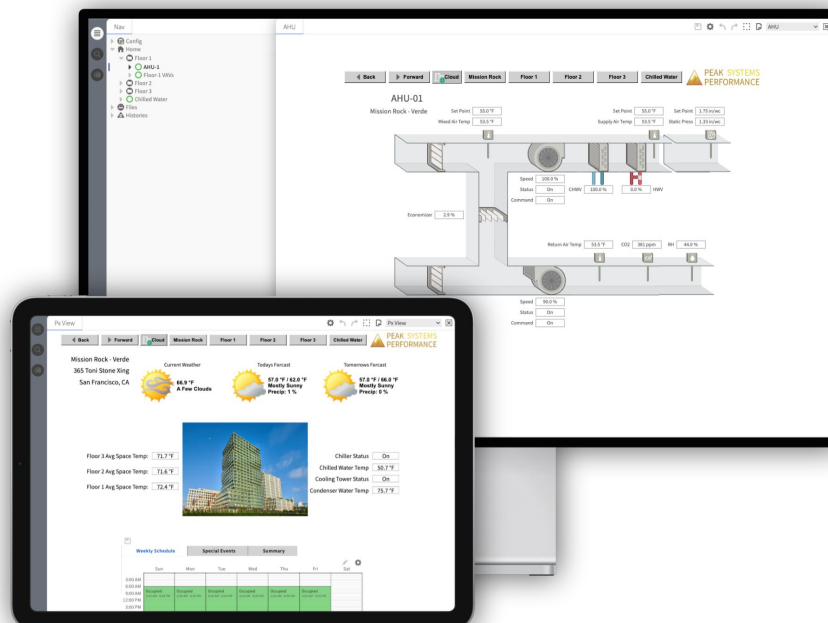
Nav
Config
Home
Floor 1
AHU-1
Floor 1 VAVs
Floor 2
Floor 3
Chilled Water
Files
Histories

AHU

AHU

Back
Forward
Cloud
Mission Rock
Floor 1
Floor 2
Floor 3
Chilled Water

PEAK SYSTEMS PERFORMANCE

AHU-01
Mission Rock - Verde

Set Point 55.0 °F
Mixed Air Temp 53.5 °F
Set Point 55.0 °F
Supply Air Temp 53.5 °F
Set Point 1.75 in/wc
Static Press 1.33 in/wc

Speed 100.0 %
Status On
Command On
CHWV 100.0 %
0.0 %
HWV

Economizer 2.9 %

Return Air Temp 53.5 °F
CO2 381 ppm
RH 44.0 %

Speed 90.0 %
Status On
Command On

Px View

Px View

Back
Forward
Cloud
Mission Rock
Floor 1
Floor 2
Floor 3
Chilled Water

PEAK SYSTEMS PERFORMANCE

Mission Rock - Verde
365 Toni Stone Xing
San Francisco, CA

Current Weather
66.9 °F
A Few Clouds

Todays Forcast
57.0 °F / 62.0 °F
Mostly Sunny
Precip: 1 %

Tomorrows Forcast
57.0 °F / 66.0 °F
Mostly Sunny
Precip: 0 %

Floor 3 Avg Space Temp: 71.7 °F
Floor 2 Avg Space Temp: 71.6 °F
Floor 1 Avg Space Temp: 72.4 °F

Chiller Status On
Chilled Water Temp 50.7 °F
Cooling Tower Status On
Condenser Water Temp 75.7 °F

Weekly Schedule
Special Events
Summary

| | Sun | Mon | Tue | Wed | Thu | Fri | Sat |
|---|---|---|---|---|---|---|---|
| 0:00 AM | | | | | | | |
| 6:00 AM | | | | | | | |
| 9:00 AM | Occupied | Occupied | Occupied | Occupied | Occupied | Occupied | |
| 12:00 PM | | | | | | | |
| 3:00 PM | | | | | | | |